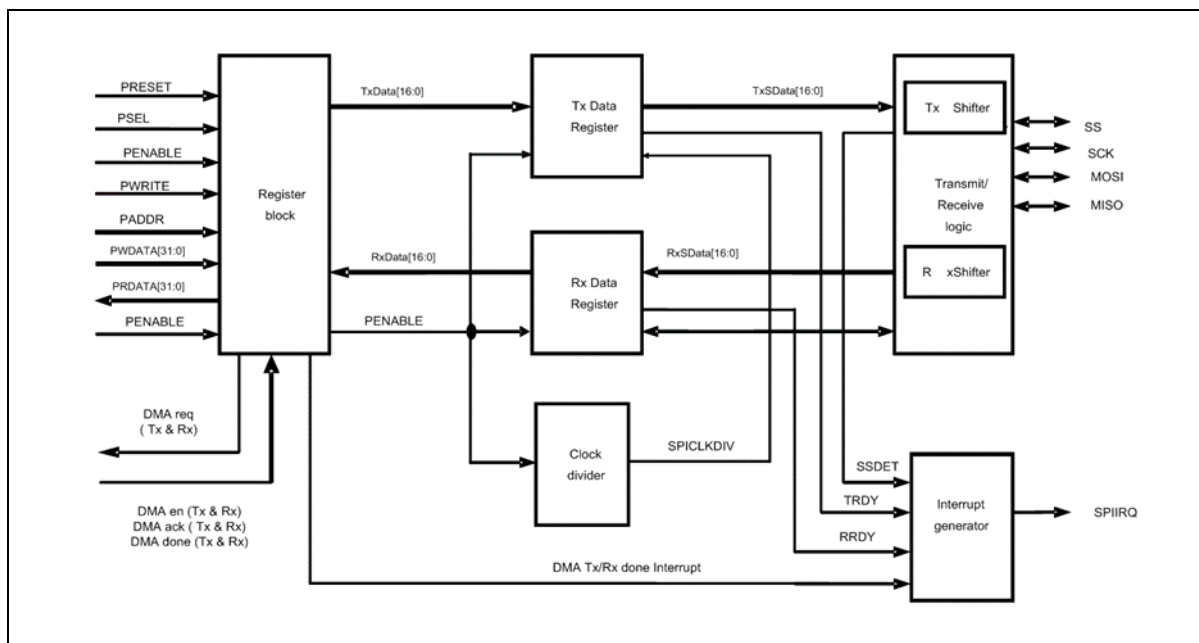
PRESET
PSEL
PENABLE
PWRITE
PADDR
PWDATA[31:0]
PRDATA[31:0]
PENABLE

Register block

TxData[16:0]

Tx Data Register

TxSData[16:0]

Tx Shifter

SS
SCK
MOSI
MISO

Transmit/ Receive logic

RxData[16:0]

Rx Data Register

RxSData[16:0]

R xShifter

PENABLE

DMA req ( Tx & Rx)

DMA en (Tx & Rx)
DMA ack ( Tx & Rx)
DMA done (Tx & Rx)

Clock divider

SPICLKDIV

SSDET
TRDY
RRDY

Interrupt generator

SPIIRQ

DMA Tx/Rx done Interrupt